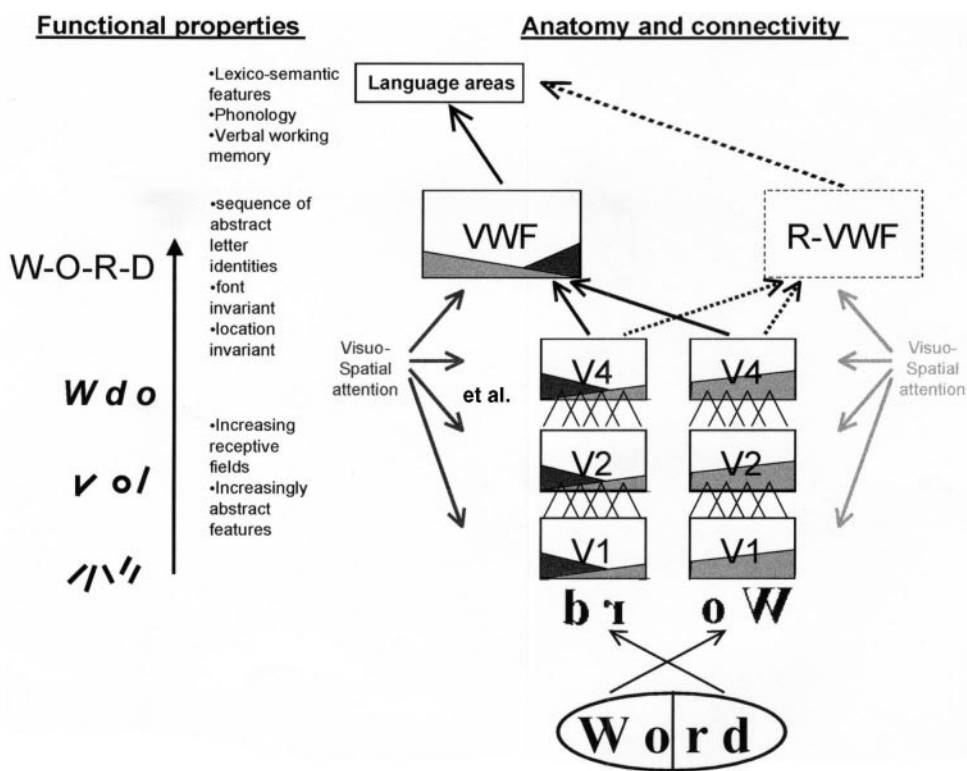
Functional properties

Anatomy and connectivity

•Lexico-semantic features
•Phonology
•Verbal working memory

Language areas

•sequence of abstract letter identities
•font invariant
•location invariant

W-O-R-D

VWF

R-VWF

Visuo-Spatial attention

et al.

Visuo-Spatial attention

Wdo

V4

V4

•Increasing receptive fields
•Increasingly abstract features

V2

V2

v o/

V1

V1

b ɹ

o W

Word